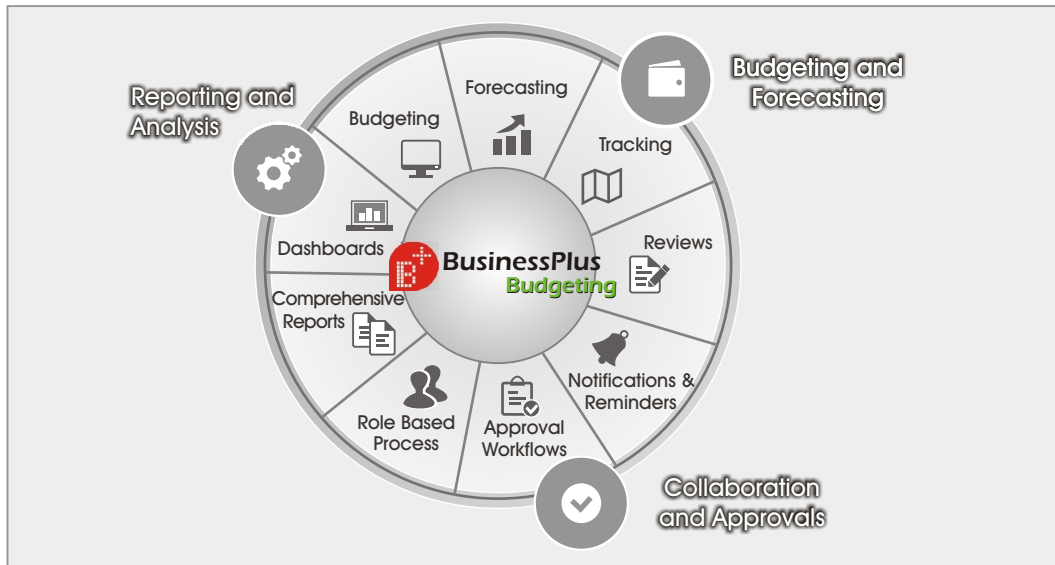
Reporting and Analysis

Budgeting and Forecasting

Forecasting

Budgeting

Tracking

Dashboards

Reviews

BusinessPlus Budgeting

Comprehensive Reports

Notifications & Reminders

Role Based Process

Approval Workflows

Collaboration and Approvals